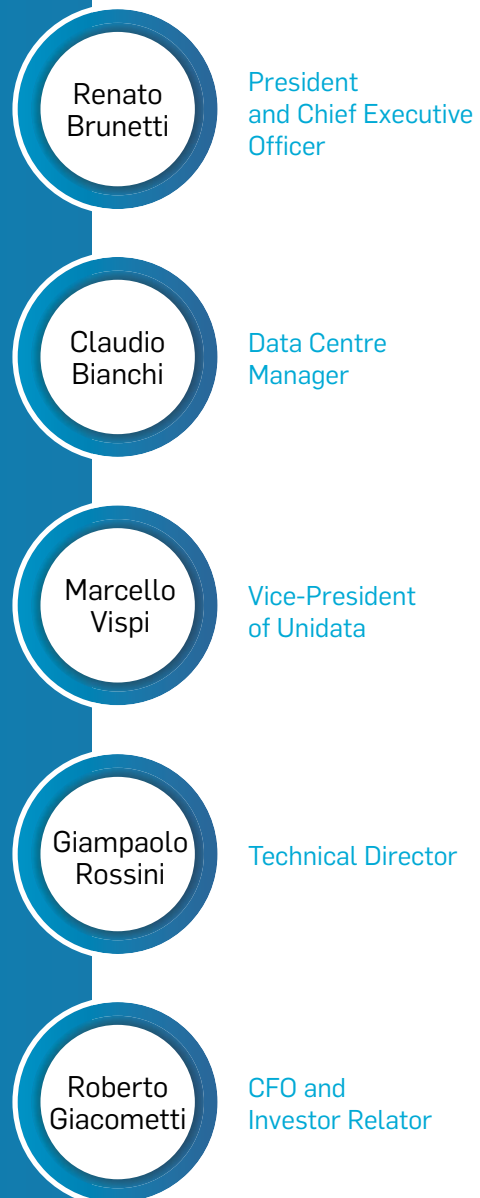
Renato Brunetti

President and Chief Executive Officer

Claudio Bianchi

Data Centre Manager

Marcello Vispi

Vice-President of Unidata

Giampaolo Rossini

Technical Director

Roberto Giacometti

CFO and Investor Relator